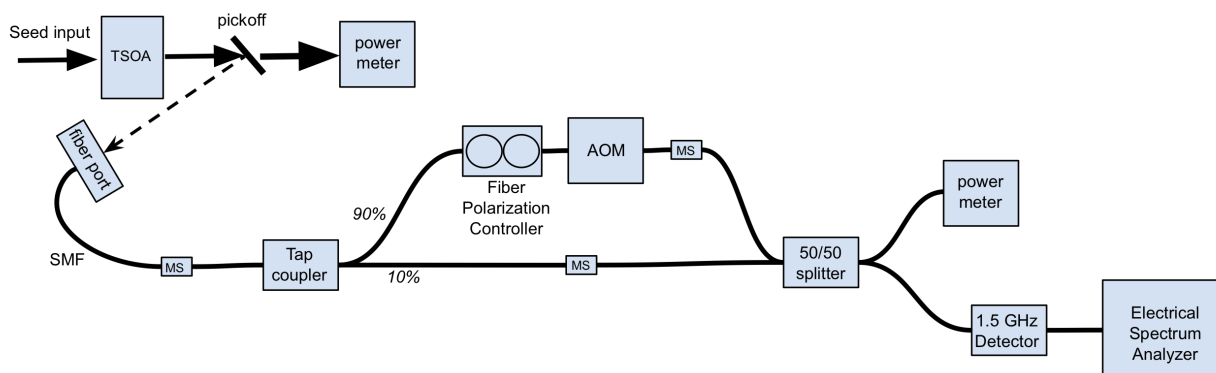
Seed input

TSOA

pickoff

power meter

fiber port

SMF

MS

Tap coupler

90%

10%

Fiber Polarization Controller

AOM

MS

MS

50/50 splitter

power meter

1.5 GHz Detector

Electrical Spectrum Analyzer